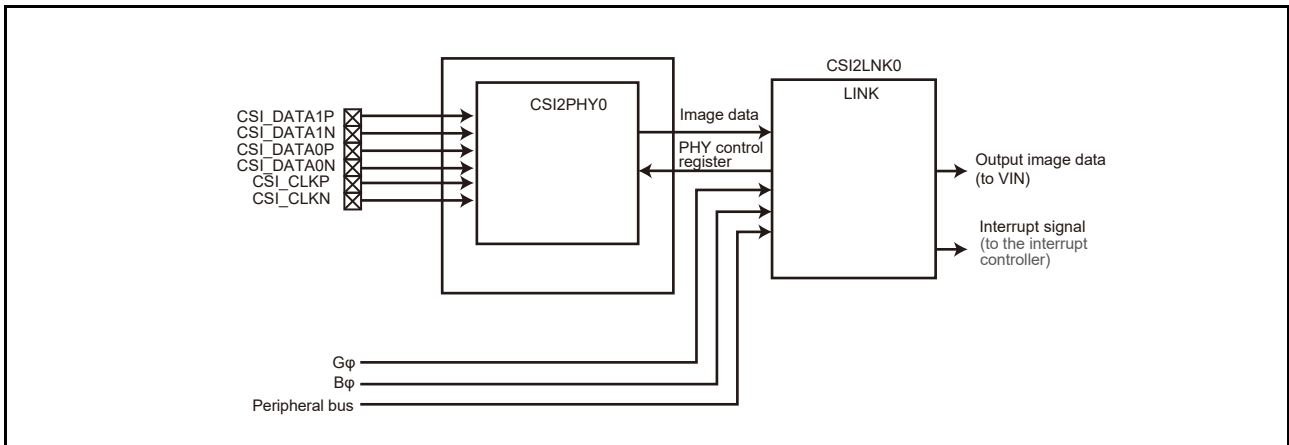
CSI_DATA1P
CSI_DATA1N
CSI_DATA0P
CSI_DATA0N
CSI_CLKP
CSI_CLKN

CSI2PHY0

Image data

PHY control register

CSI2LNK0

LINK

Output image data (to VIN)

Interrupt signal (to the interrupt controller)

Gφ
Bφ
Peripheral bus